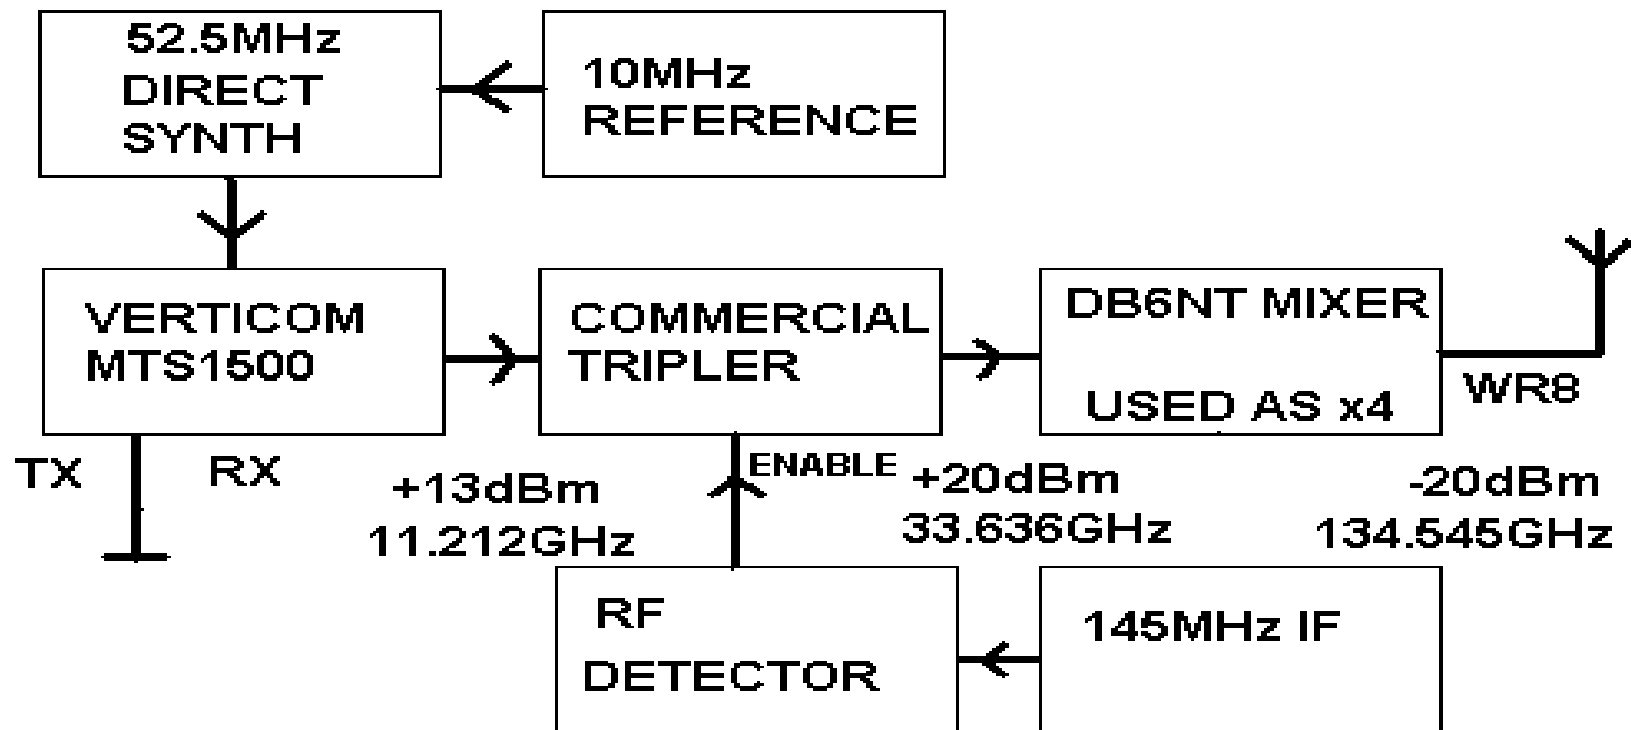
52.5MHz DIRECT SYNTH

10MHz REFERENCE

VERTICOM MTS1500

COMMERCIAL TRIPLER

DB6NT MIXER

USED AS x4

WR8

TX

RX

+13dBm
11.212GHz

ENABLE

+20dBm
33.636GHz

-20dBm
134.545GHz

RF

DETECTOR

145MHz IF